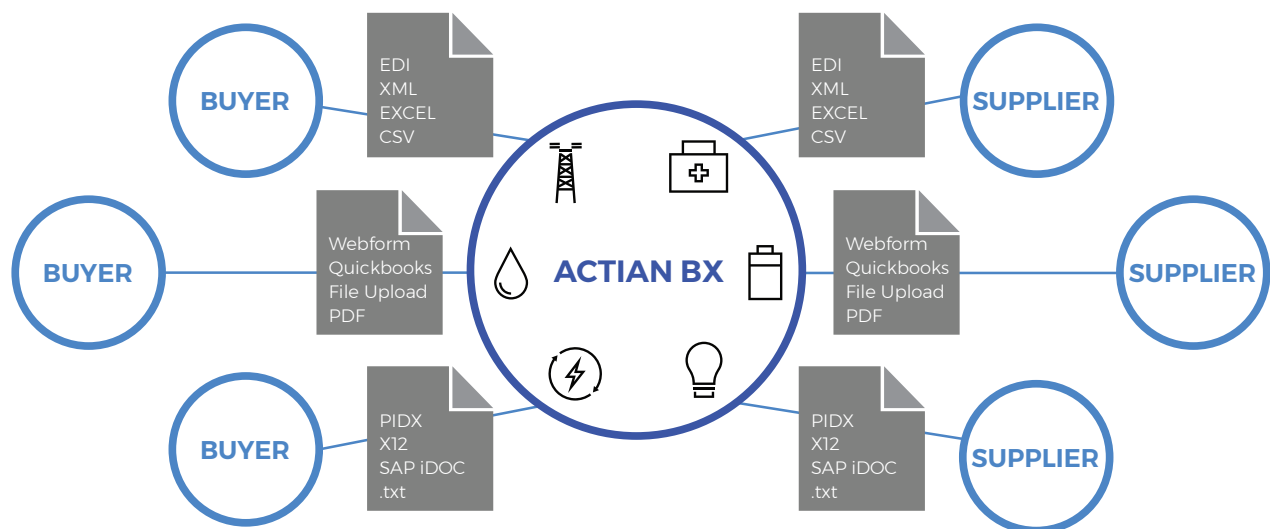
BUYER

EDI
XML
EXCEL
CSV

EDI
XML
EXCEL
CSV

SUPPLIER

BUYER

Webform
Quickbooks
File Upload
PDF

ACTIAN BX

Webform
Quickbooks
File Upload
PDF

SUPPLIER

BUYER

PIDX
X12
SAP iDOC
.txt

PIDX
X12
SAP iDOC
.txt

SUPPLIER